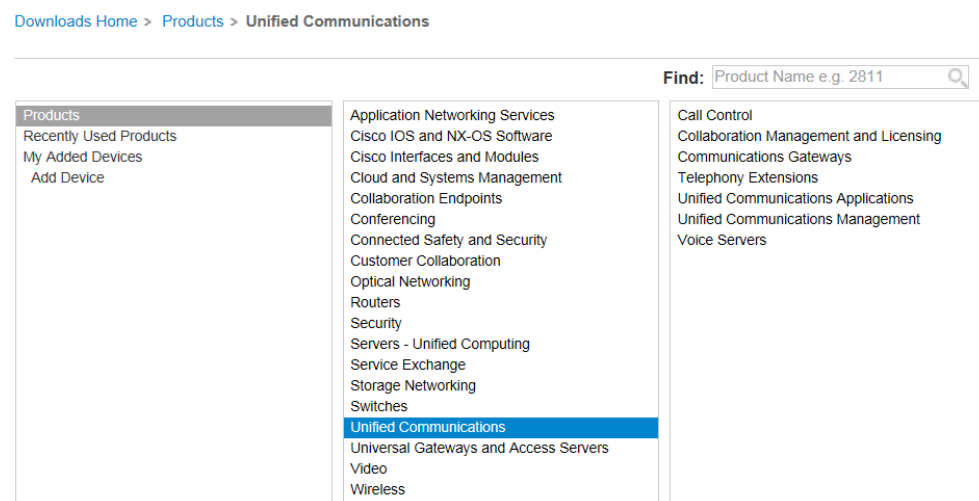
Downloads Home > Products > Unified Communications

Find: Product Name e.g. 2811

Products
Recently Used Products
My Added Devices
Add Device

Application Networking Services
Cisco IOS and NX-OS Software
Cisco Interfaces and Modules
Cloud and Systems Management
Collaboration Endpoints
Conferencing
Connected Safety and Security
Customer Collaboration
Optical Networking
Routers
Security
Servers - Unified Computing
Service Exchange
Storage Networking
Switches
Unified Communications
Universal Gateways and Access Servers
Video
Wireless

Call Control
Collaboration Management and Licensing
Communications Gateways
Telephony Extensions
Unified Communications Applications
Unified Communications Management
Voice Servers